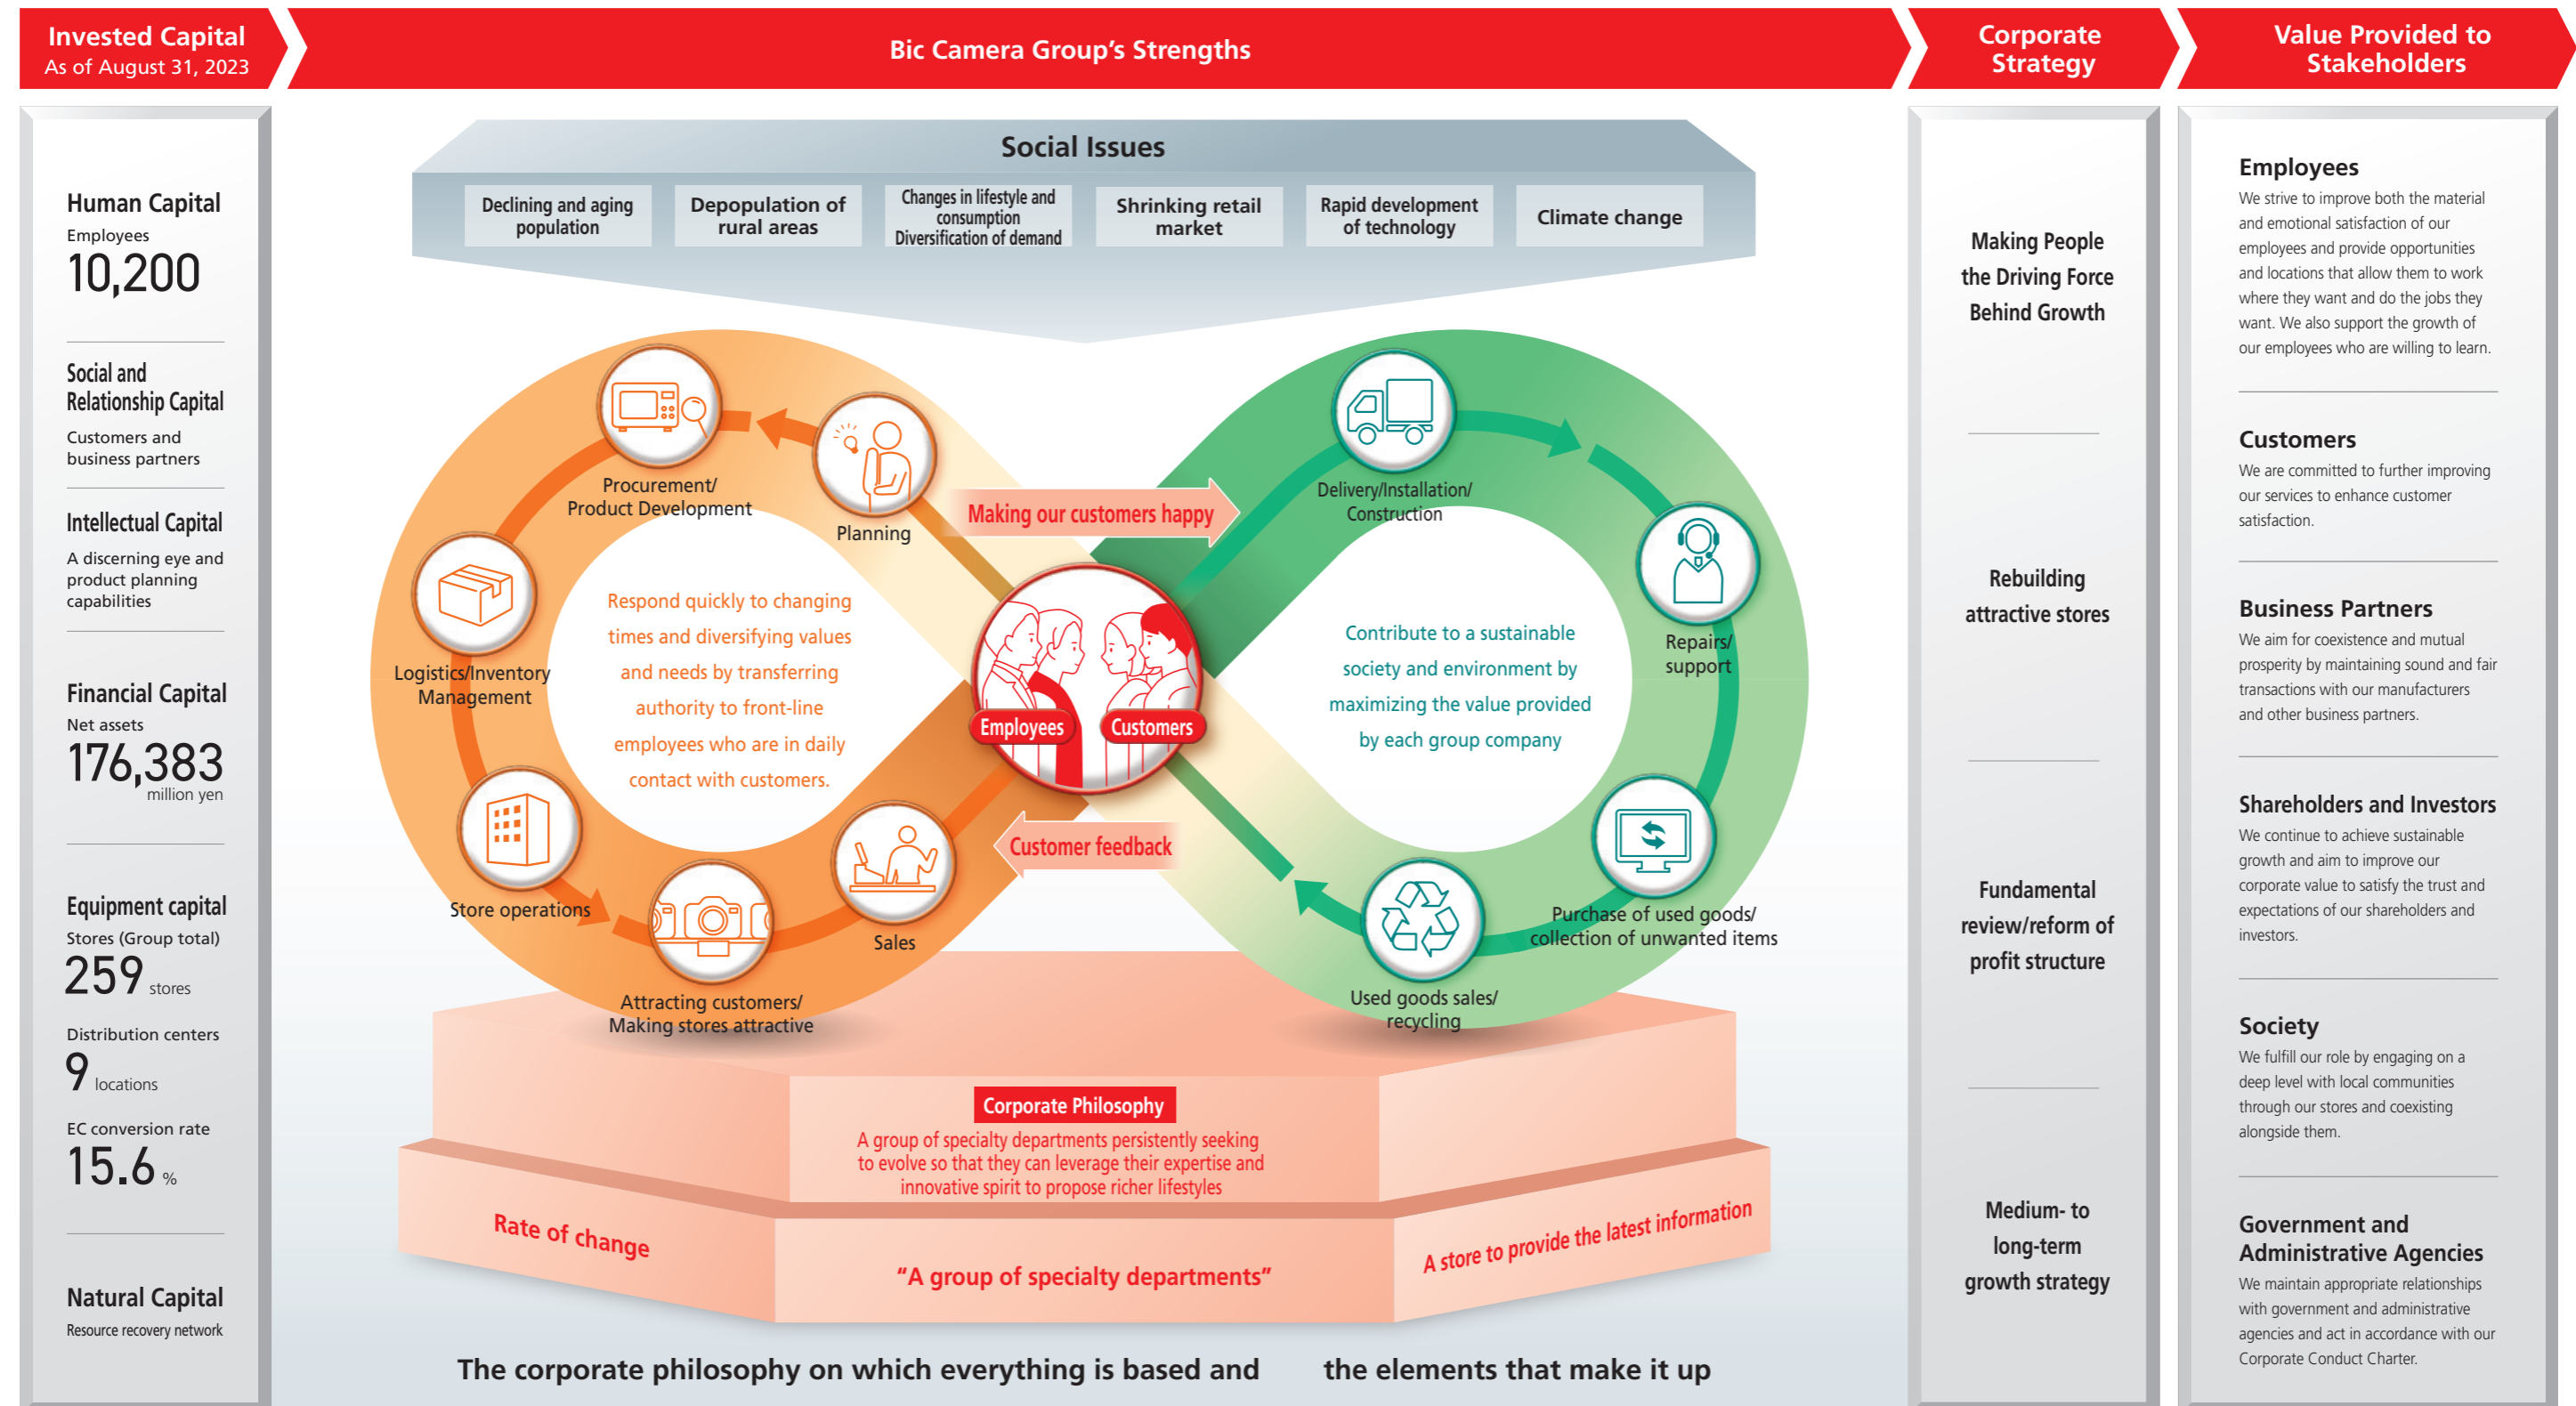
Invested Capital
As of August 31, 2023

Bic Camera Group's Strengths

Corporate Strategy

Value Provided to Stakeholders

Human Capital
Employees
10,200

Social and Relationship Capital
Customers and business partners

Intellectual Capital
A discerning eye and product planning capabilities

Financial Capital
Net assets
176,383 million yen

Equipment capital
Stores (Group total)
259 stores
Distribution centers
9 locations
EC conversion rate
15.6 %

Natural Capital
Resource recovery network

Social Issues

Declining and aging population

Depopulation of rural areas

Changes in lifestyle and consumption Diversification of demand

Shrinking retail market

Rapid development of technology

Climate change

Procurement/ Product Development

Planning

Logistics/Inventory Management

Store operations

Attracting customers/ Making stores attractive

Sales

Respond quickly to changing times and diversifying values and needs by transferring authority to front-line employees who are in daily contact with customers.

Making our customers happy

Customer feedback

Employees

Customers

Delivery/Installation/ Construction

Repairs/ support

Purchase of used goods/ collection of unwanted items

Used goods sales/ recycling

Contribute to a sustainable society and environment by maximizing the value provided by each group company

Corporate Philosophy
A group of specialty departments persistently seeking to evolve so that they can leverage their expertise and innovative spirit to propose richer lifestyles

Rate of change

"A group of specialty departments"

A store to provide the latest information

The corporate philosophy on which everything is based and the elements that make it up

Making People the Driving Force Behind Growth

Rebuilding attractive stores

Fundamental review/reform of profit structure

Medium- to long-term growth strategy

Employees
We strive to improve both the material and emotional satisfaction of our employees and provide opportunities and locations that allow them to work where they want and do the jobs they want. We also support the growth of our employees who are willing to learn.

Customers
We are committed to further improving our services to enhance customer satisfaction.

Business Partners
We aim for coexistence and mutual prosperity by maintaining sound and fair transactions with our manufacturers and other business partners.

Shareholders and Investors
We continue to achieve sustainable growth and aim to improve our corporate value to satisfy the trust and expectations of our shareholders and investors.

Society
We fulfill our role by engaging on a deep level with local communities through our stores and coexisting alongside them.

Government and Administrative Agencies
We maintain appropriate relationships with government and administrative agencies and act in accordance with our Corporate Conduct Charter.